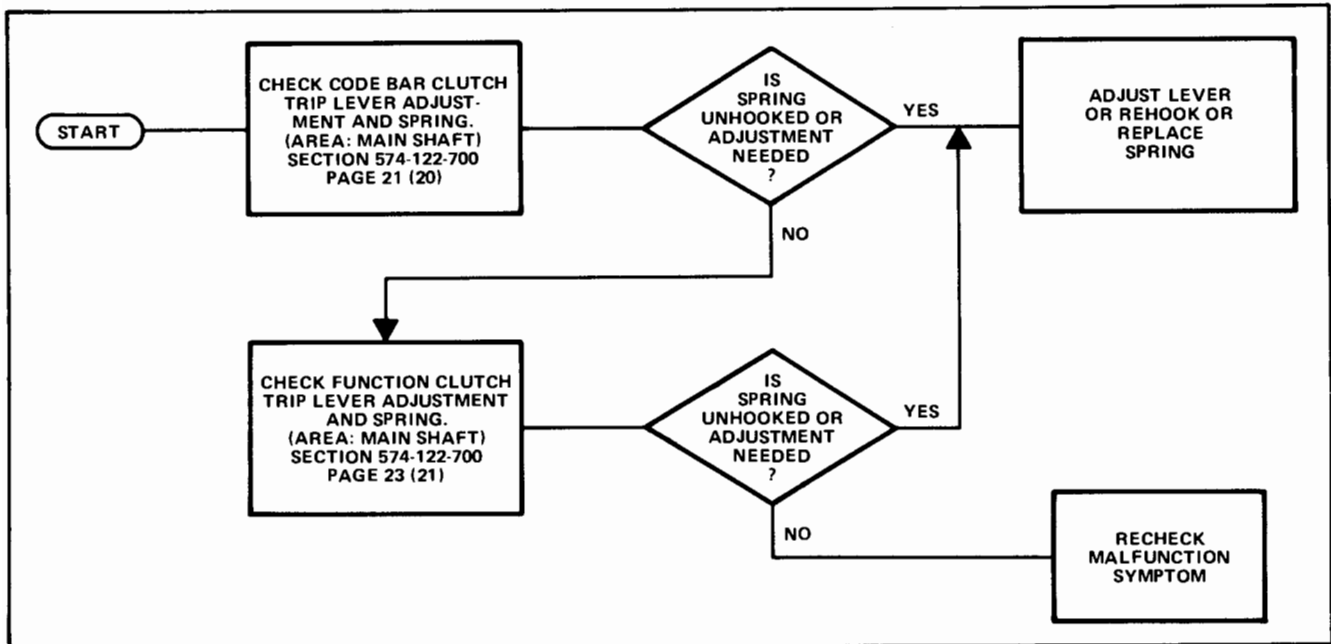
START

CHECK CODE BAR CLUTCH TRIP LEVER ADJUSTMENT AND SPRING. (AREA: MAIN SHAFT) SECTION 574-122-700 PAGE 21 (20)

IS SPRING UNHOOKED OR ADJUSTMENT NEEDED ?

YES

ADJUST LEVER OR REHOOK OR REPLACE SPRING

NO

CHECK FUNCTION CLUTCH TRIP LEVER ADJUSTMENT AND SPRING. (AREA: MAIN SHAFT) SECTION 574-122-700 PAGE 23 (21)

IS SPRING UNHOOKED OR ADJUSTMENT NEEDED ?

YES

NO

RECHECK MALFUNCTION SYMPTOM